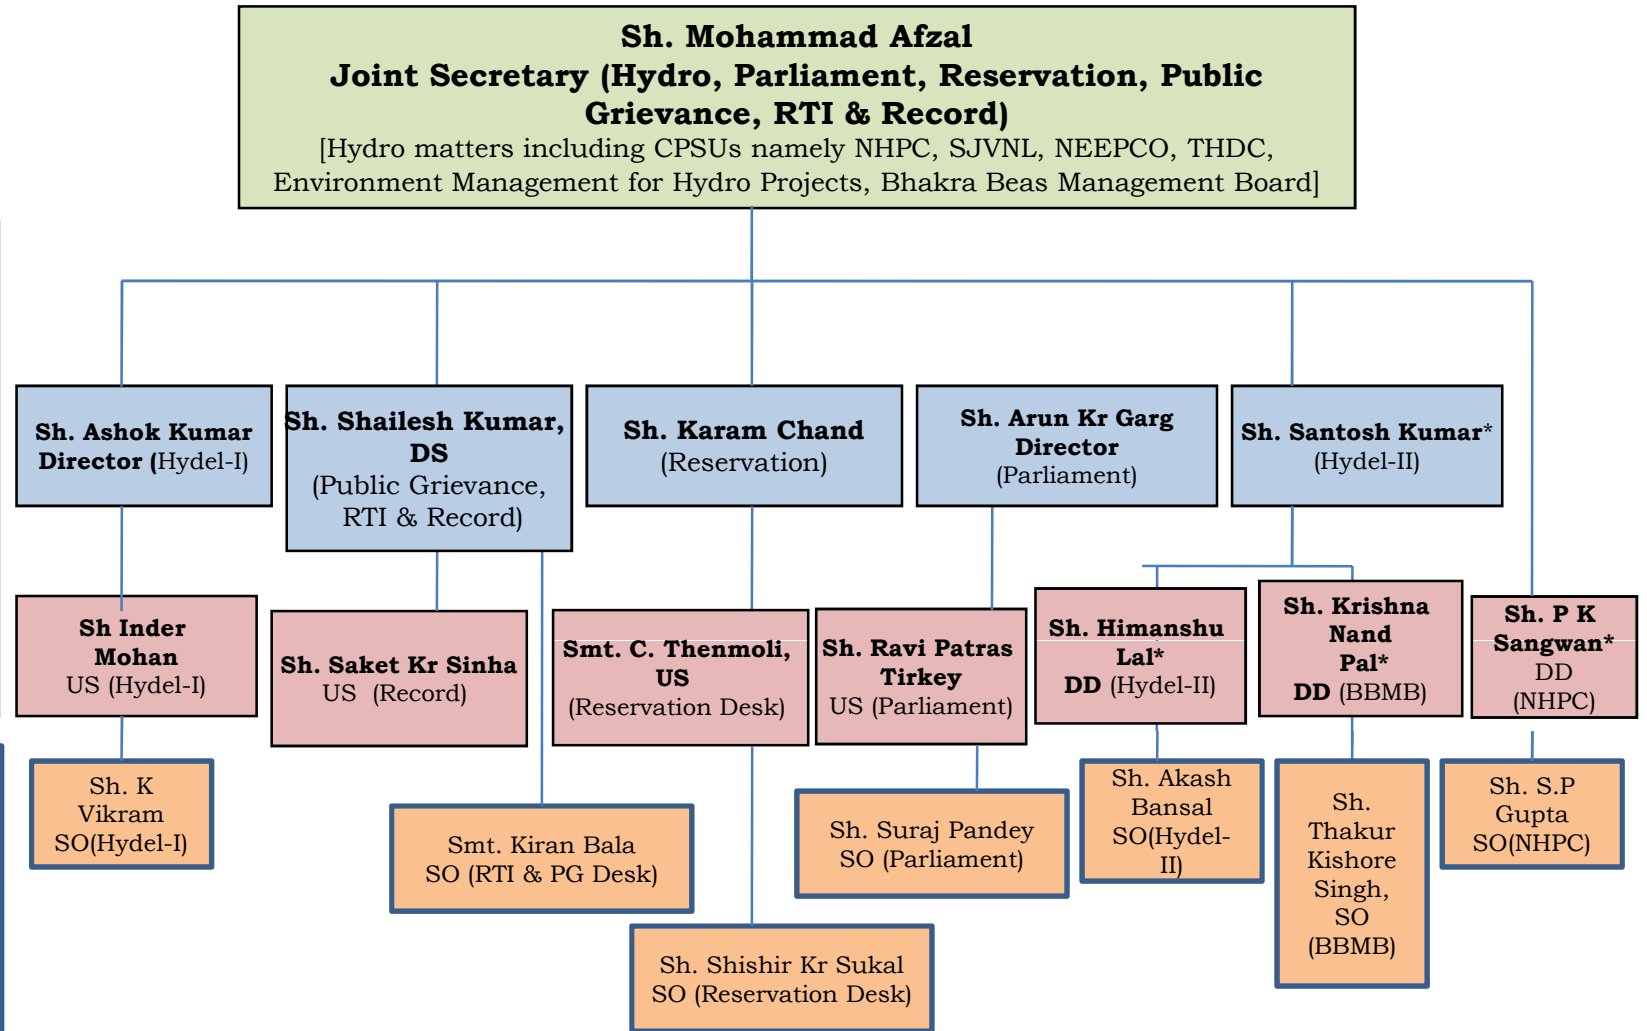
Sh. Mohammad Afzal
Joint Secretary (Hydro, Parliament, Reservation, Public Grievance, RTI & Record)
[Hydro matters including CPSUs namely NHPC, SJVNL, NEEPCO, THDC, Environment Management for Hydro Projects, Bhakra Beas Management Board]

Sh. Ashok Kumar Director (Hydel-I)

Sh. Shailesh Kumar, DS (Public Grievance, RTI & Record)

Sh. Karam Chand (Reservation)

Sh. Arun Kr Garg Director (Parliament)

Sh. Santosh Kumar* (Hydel-II)

Sh Inder Mohan US (Hydel-I)

Sh. Saket Kr Sinha US (Record)

Smt. C. Thenmoli, US (Reservation Desk)

Sh. Ravi Patras Tirkey US (Parliament)

Sh. Himanshu Lal* DD (Hydel-II)

Sh. Krishna Nand Pal* DD (BBMB)

Sh. P K Sangwan* DD (NHPC)

Sh. K Vikram SO(Hydel-I)

Smt. Kiran Bala SO (RTI & PG Desk)

Sh. Suraj Pandey SO (Parliament)

Sh. Akash Bansal SO(Hydel-II)

Sh. Thakur Kishore Singh, SO (BBMB)

Sh. S.P Gupta SO(NHPC)

Sh. Shishir Kr Sukal SO (Reservation Desk)